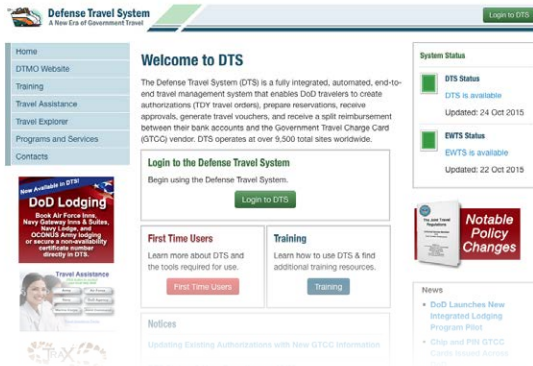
Defense Travel System
A New Era of Government Travel

Login to DTS

Home
DTMO Website
Training
Travel Assistance
Travel Explorer
Programs and Services
Contacts

Now Available in DTS!
DoD Lodging
Book Air Force Inns, Navy Gateway Inns & Suites, Navy Lodge, and OCONUS Army lodging or secure a non-availability certificate number directly in DTS.

Travel Assistance

Welcome to DTS

The Defense Travel System (DTS) is a fully integrated, automated, end-to-end travel management system that enables DoD travelers to create authorizations (TDY travel orders), prepare reservations, receive approvals, generate travel vouchers, and receive a split reimbursement between their bank accounts and the Government Travel Charge Card (GTCC) vendor. DTS operates at over 9,500 total sites worldwide.

Login to the Defense Travel System
Begin using the Defense Travel System.
Login to DTS

First Time Users
Learn more about DTS and the tools required for use.
First Time Users

Training
Learn how to use DTS & find additional training resources.
Training

Notices
Updating Existing Authorizations with New GTCC Information

System Status
DTS Status
DTS is available
Updated: 24 Oct 2015

EWTS Status
EWTS is available
Updated: 22 Oct 2015

The Joint Travel Regulations
Notable Policy Changes

News
DoD Launches New Integrated Lodging Program Pilot
Chip and PIN GTCC Cards Issued Across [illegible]